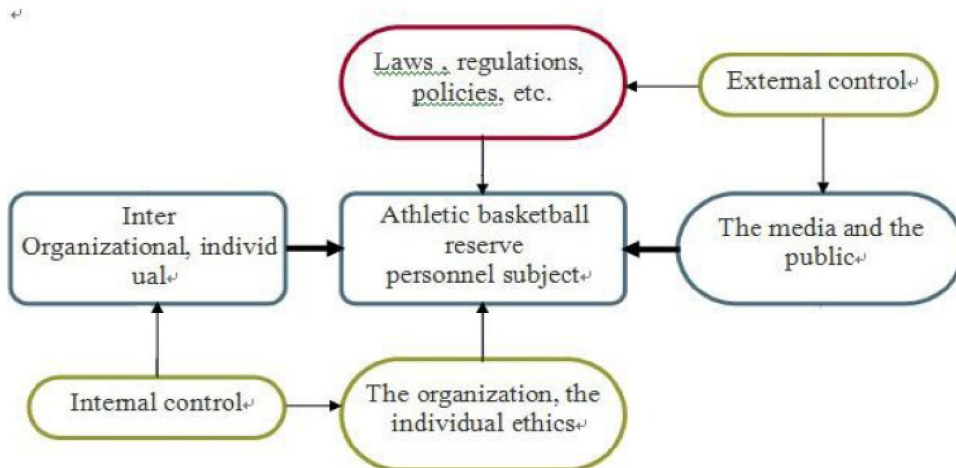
Laws , regulations, policies, etc.

External control

Inter Organizational, individ ual

Athletic basketball reserve personnel subject

The media and the public

Internal control

The organization, the individual ethics